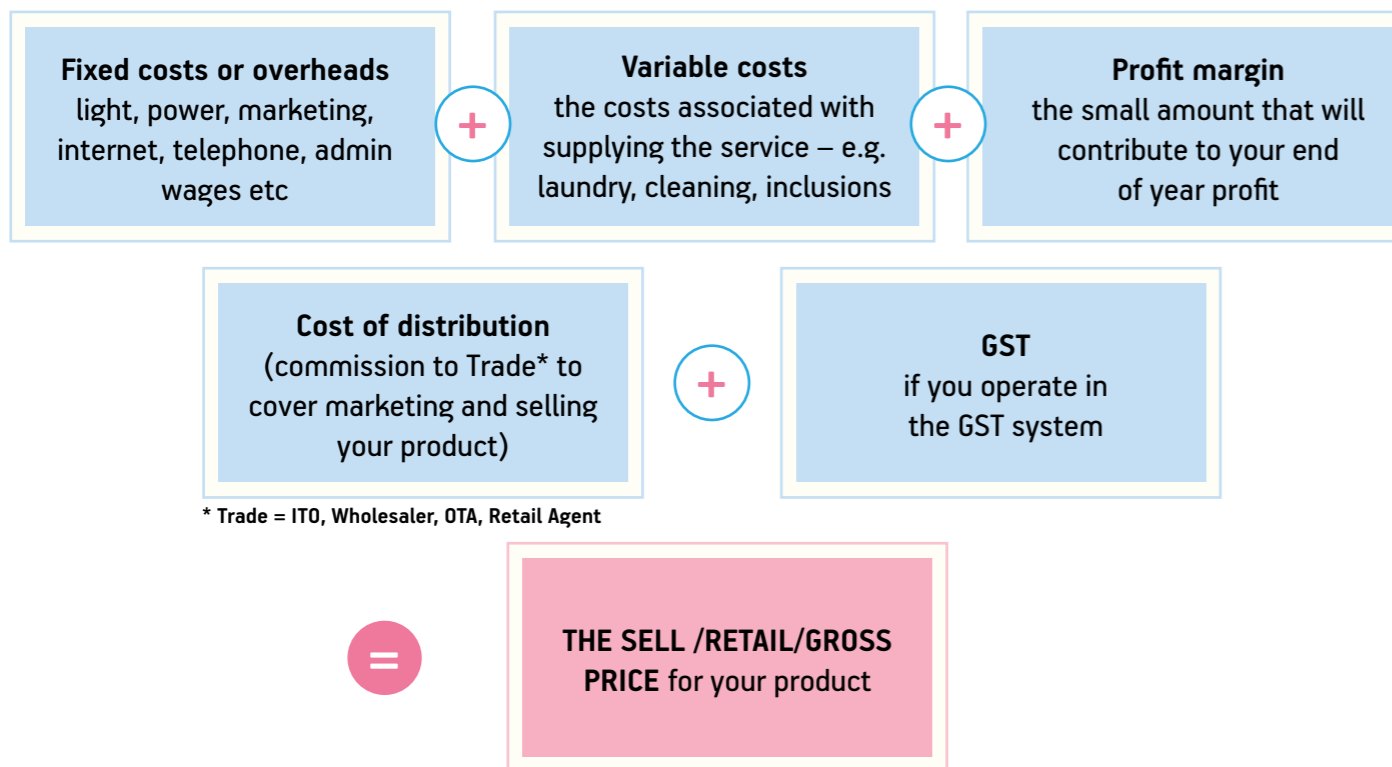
**Fixed costs or overheads**
light, power, marketing, internet, telephone, admin wages etc

+

**Variable costs**
the costs associated with supplying the service – e.g. laundry, cleaning, inclusions

+

**Profit margin**
the small amount that will contribute to your end of year profit

**Cost of distribution**
(commission to Trade* to cover marketing and selling your product)

+

**GST**
if you operate in the GST system

* Trade = ITO, Wholesaler, OTA, Retail Agent

=

**THE SELL /RETAIL/GROSS PRICE** for your product